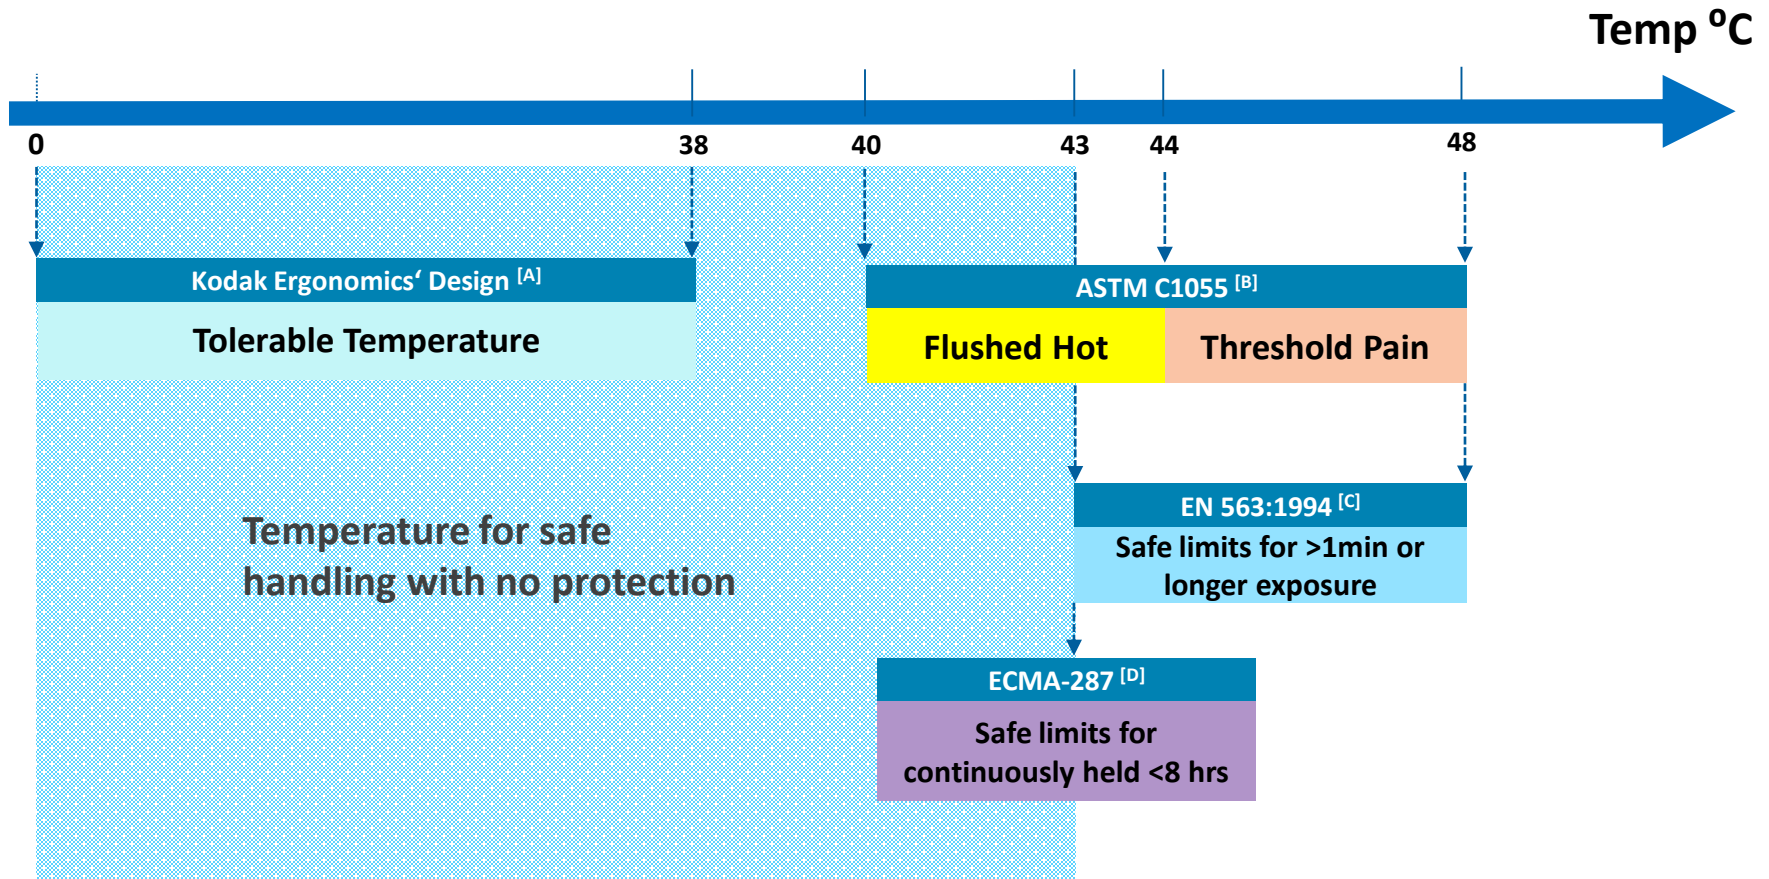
Temp $^{o}$C

0

38

40

43

44

48

Kodak Ergonomics‘ Design $^{[A]}$

Tolerable Temperature

ASTM C1055 $^{[B]}$

Flushed Hot

Threshold Pain

EN 563:1994 $^{[C]}$

Safe limits for >1min or longer exposure

Temperature for safe handling with no protection

ECMA-287 $^{[D]}$

Safe limits for continuously held <8 hrs